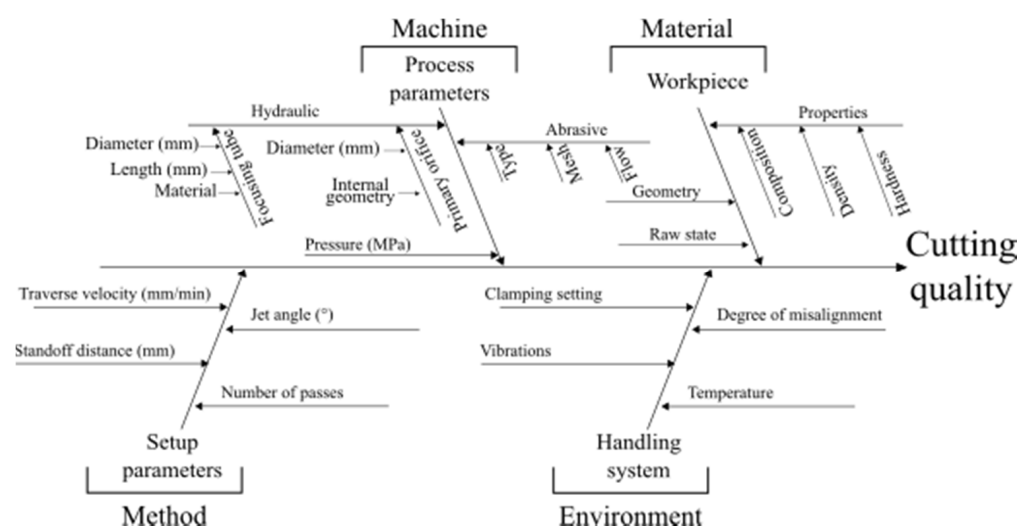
Machine

Process parameters

Material

Workpiece

Hydraulic

Diameter (mm)

Length (mm)

Material

Focusing tube

Diameter (mm)

Internal geometry

Primary orifice

Abrasive

Type

Mesh

Flow

Properties

Composition

Density

Hardness

Geometry

Raw state

Pressure (MPa)

Cutting quality

Traverse velocity (mm/min)

Jet angle (°)

Standoff distance (mm)

Number of passes

Clamping setting

Degree of misalignment

Vibrations

Temperature

Setup parameters

Method

Handling system

Environment